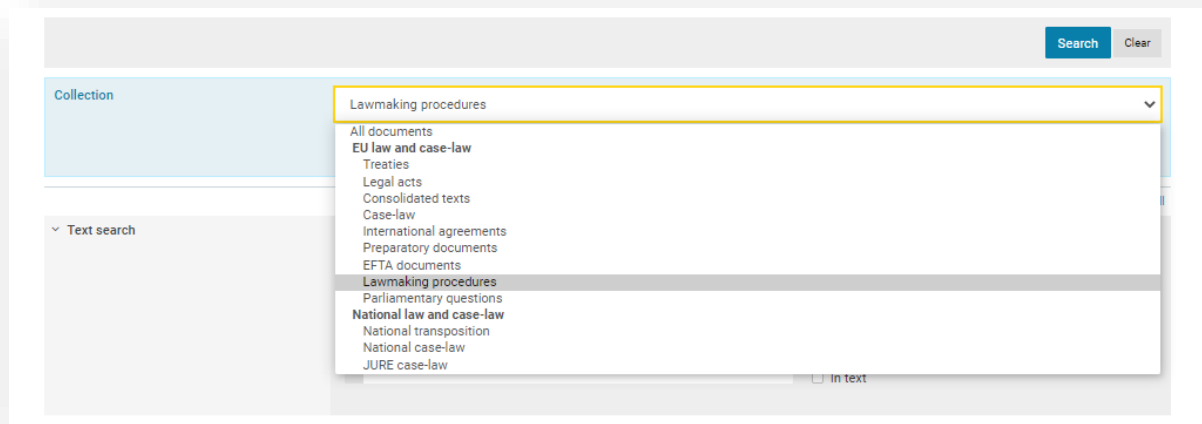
Search Clear

Collection

Lawmaking procedures

All documents
EU law and case-law
Treaties
Legal acts
Consolidated texts
Case-law
International agreements
Preparatory documents
EFTA documents
Lawmaking procedures
Parliamentary questions
National law and case-law
National transposition
National case-law
JURE case-law

Text search

In text